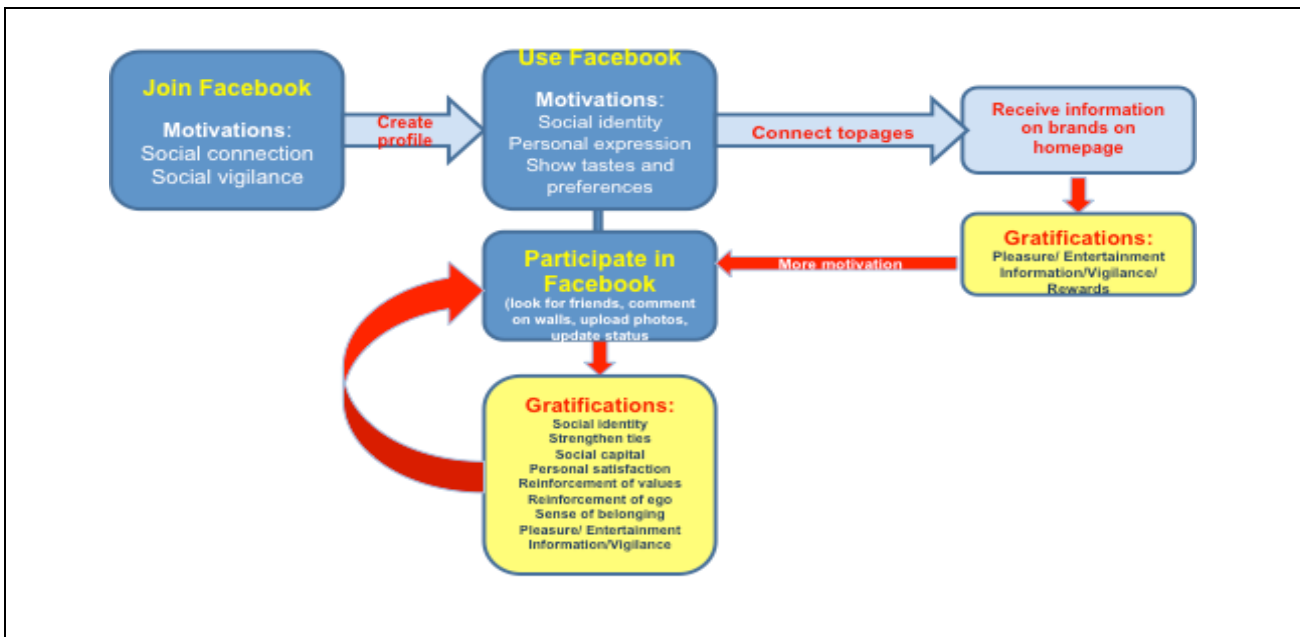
Join Facebook

Motivations:
Social connection
Social vigilance

Create profile

Use Facebook

Motivations:
Social identity
Personal expression
Show tastes and preferences

Connect topages

Receive information on brands on homepage

Gratifications:
Pleasure/ Entertainment
Information/Vigilance/ Rewards

More motivation

Participate in Facebook
(look for friends, comment on walls, upload photos, update status

Gratifications:
Social identity
Strengthen ties
Social capital
Personal satisfaction
Reinforcement of values
Reinforcement of ego
Sense of belonging
Pleasure/ Entertainment
Information/Vigilance